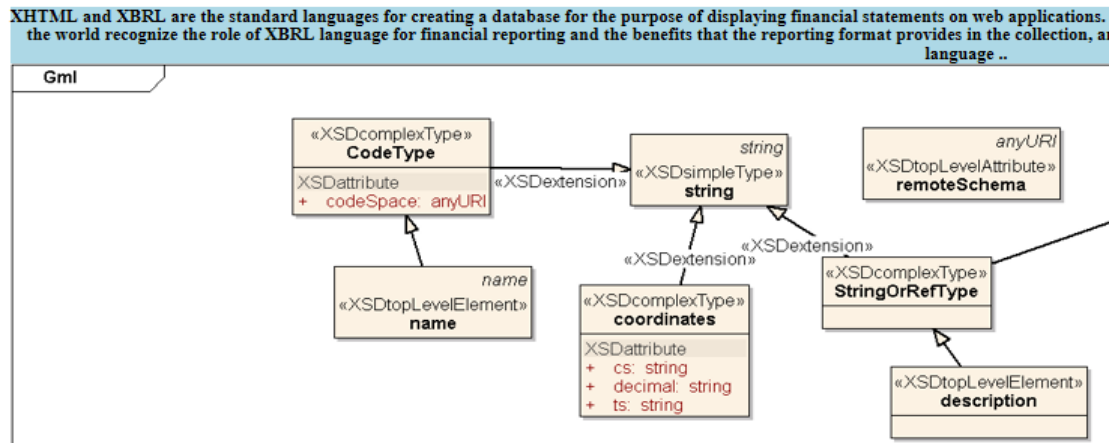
XHTML and XBRL are the standard languages for creating a database for the purpose of displaying financial statements on web applications. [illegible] the world recognize the role of XBRL language for financial reporting and the benefits that the reporting format provides in the collection, a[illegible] language ..

Gml

«XSDcomplexType»
CodeType
XSDattribute
+ codeSpace: anyURI

«XSDextension»

string
«XSDsimpleType»
string

anyURI
«XSDtopLevelAttribute»
remoteSchema

«XSDextension»

«XSDextension»

name
«XSDtopLevelElement»
name

«XSDcomplexType»
coordinates
XSDattribute
+ cs: string
+ decimal: string
+ ts: string

«XSDcomplexType»
StringOrRefType

«XSDtopLevelElement»
description